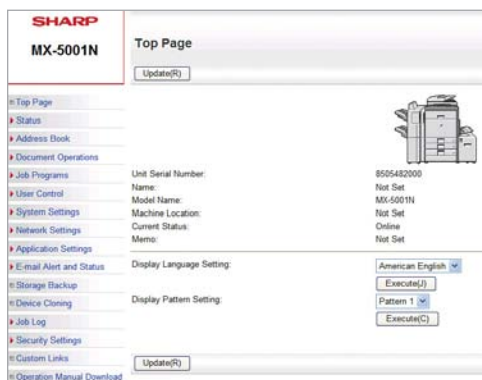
SHARP
MX-5001N

Top Page

Update(R)

Top Page
Status
Address Book
Document Operations
Job Programs
User Control
System Settings
Network Settings
Application Settings
E-mail Alert and Status
Storage Backup
Device Cloning
Job Log
Security Settings
Custom Links
Operation Manual Download

| | |
|---|---|
| Unit Serial Number: | 8505482000 |
| Name: | Not Set |
| Model Name: | MX-5001N |
| Machine Location: | Not Set |
| Current Status: | Online |
| Memo: | Not Set |

Display Language Setting: American English
Execute(J)

Display Pattern Setting: Pattern 1
Execute(C)

Update(R)